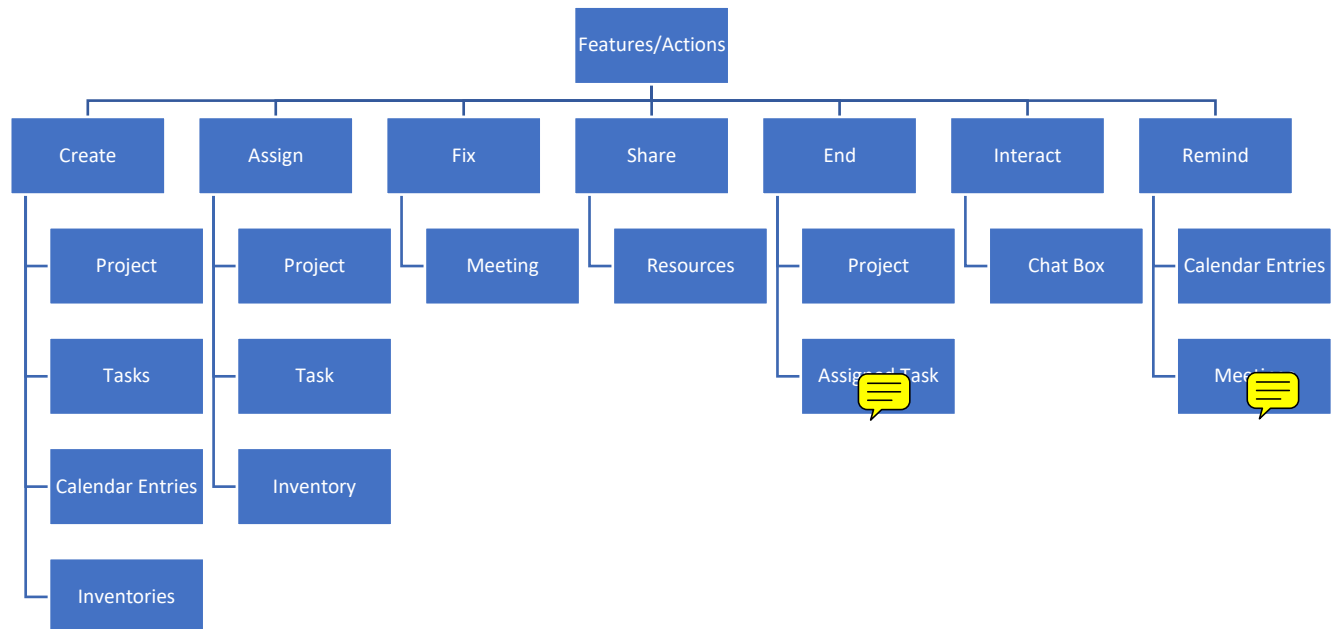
Features/Actions

Create

Project

Tasks

Calendar Entries

Inventories

Assign

Project

Task

Inventory

Fix

Meeting

Share

Resources

End

Project

Assig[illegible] Task

Interact

Chat Box

Remind

Calendar Entries

Mee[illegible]